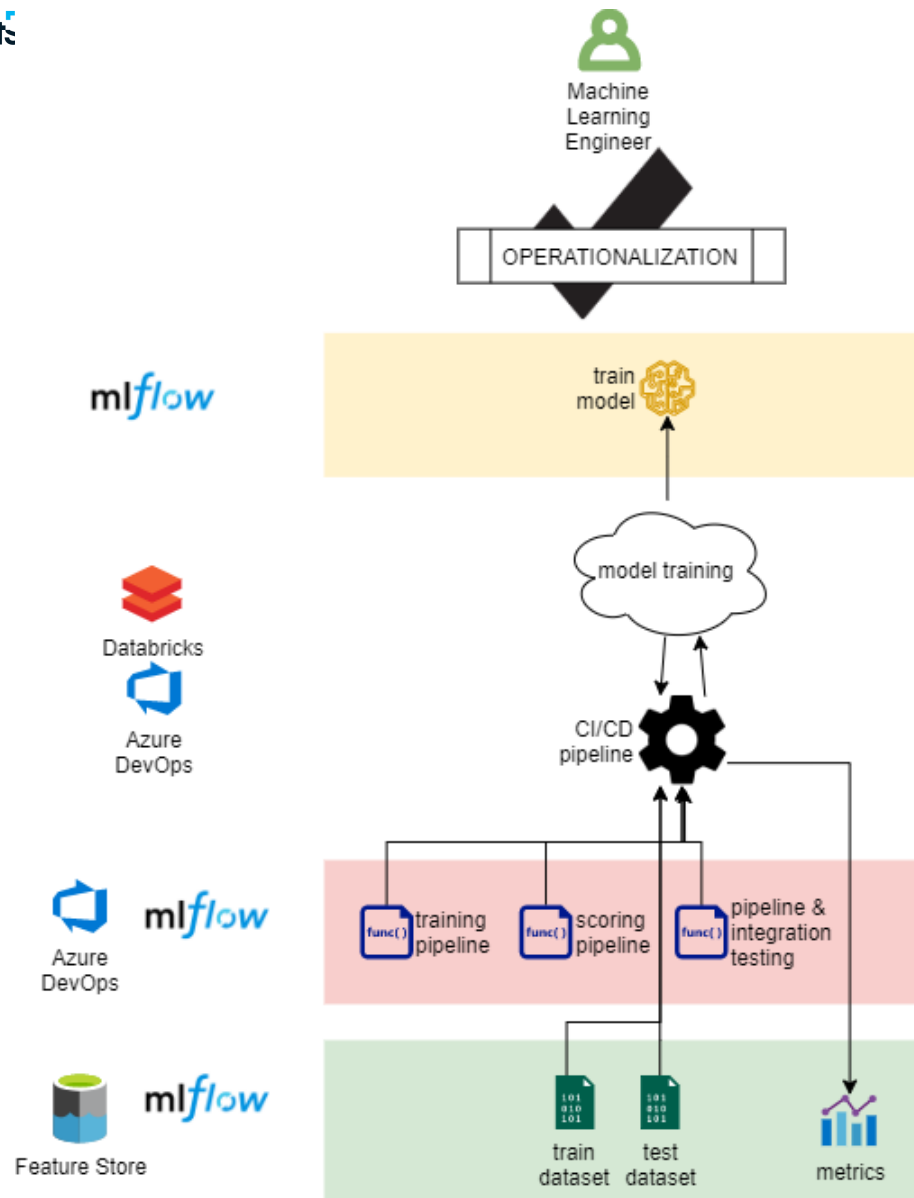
Machine Learning Engineer

OPERATIONALIZATION

mlflow

train model

model training

Databricks

Azure DevOps

CI/CD pipeline

Azure DevOps

mlflow

func()
training pipeline

func()
scoring pipeline

func()
pipeline & integration testing

Feature Store

mlflow

101
010
101
train dataset

101
010
101
test dataset

metrics